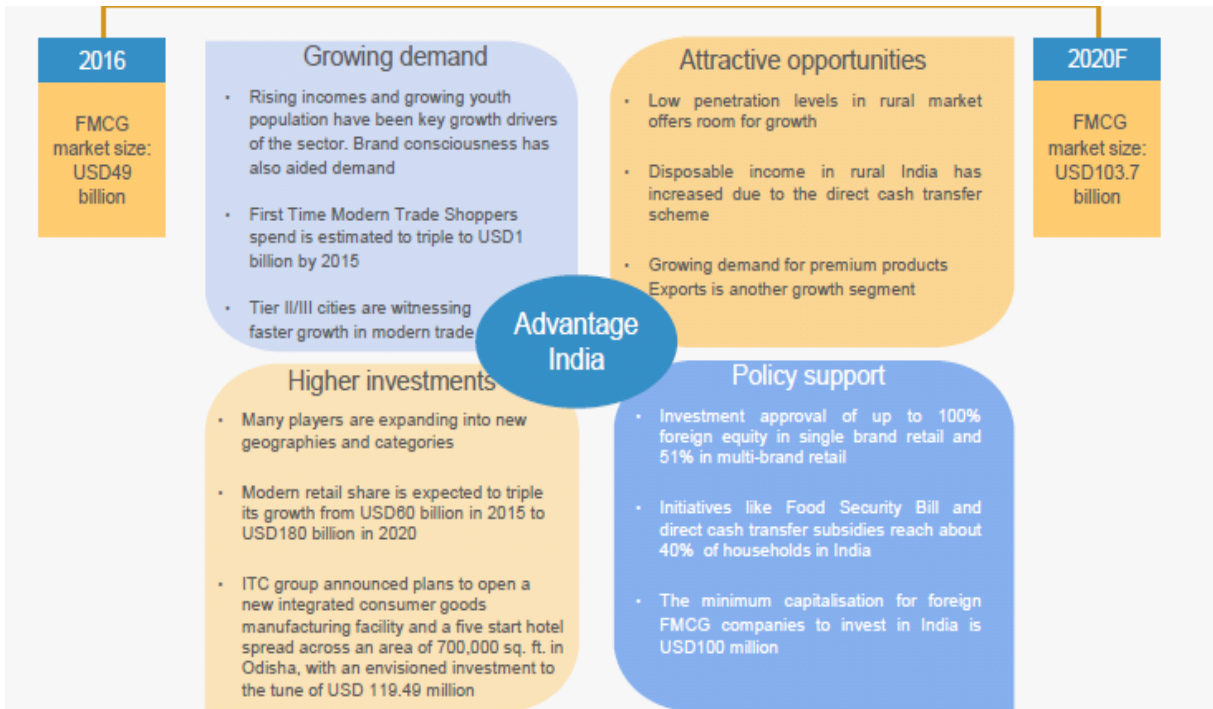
2016

FMCG market size: USD49 billion

Growing demand

- Rising incomes and growing youth population have been key growth drivers of the sector. Brand consciousness has also aided demand
- First Time Modern Trade Shoppers spend is estimated to triple to USD1 billion by 2015
- Tier II/III cities are witnessing faster growth in modern trade

Attractive opportunities

- Low penetration levels in rural market offers room for growth
- Disposable income in rural India has increased due to the direct cash transfer scheme
- Growing demand for premium products Exports is another growth segment

2020F

FMCG market size: USD103.7 billion

Advantage India

Higher investments

- Many players are expanding into new geographies and categories
- Modern retail share is expected to triple its growth from USD60 billion in 2015 to USD180 billion in 2020
- ITC group announced plans to open a new integrated consumer goods manufacturing facility and a five start hotel spread across an area of 700,000 sq. ft. in Odisha, with an envisioned investment to the tune of USD 119.49 million

Policy support

- Investment approval of up to 100% foreign equity in single brand retail and 51% in multi-brand retail
- Initiatives like Food Security Bill and direct cash transfer subsidies reach about 40% of households in India
- The minimum capitalisation for foreign FMCG companies to invest in India is USD100 million